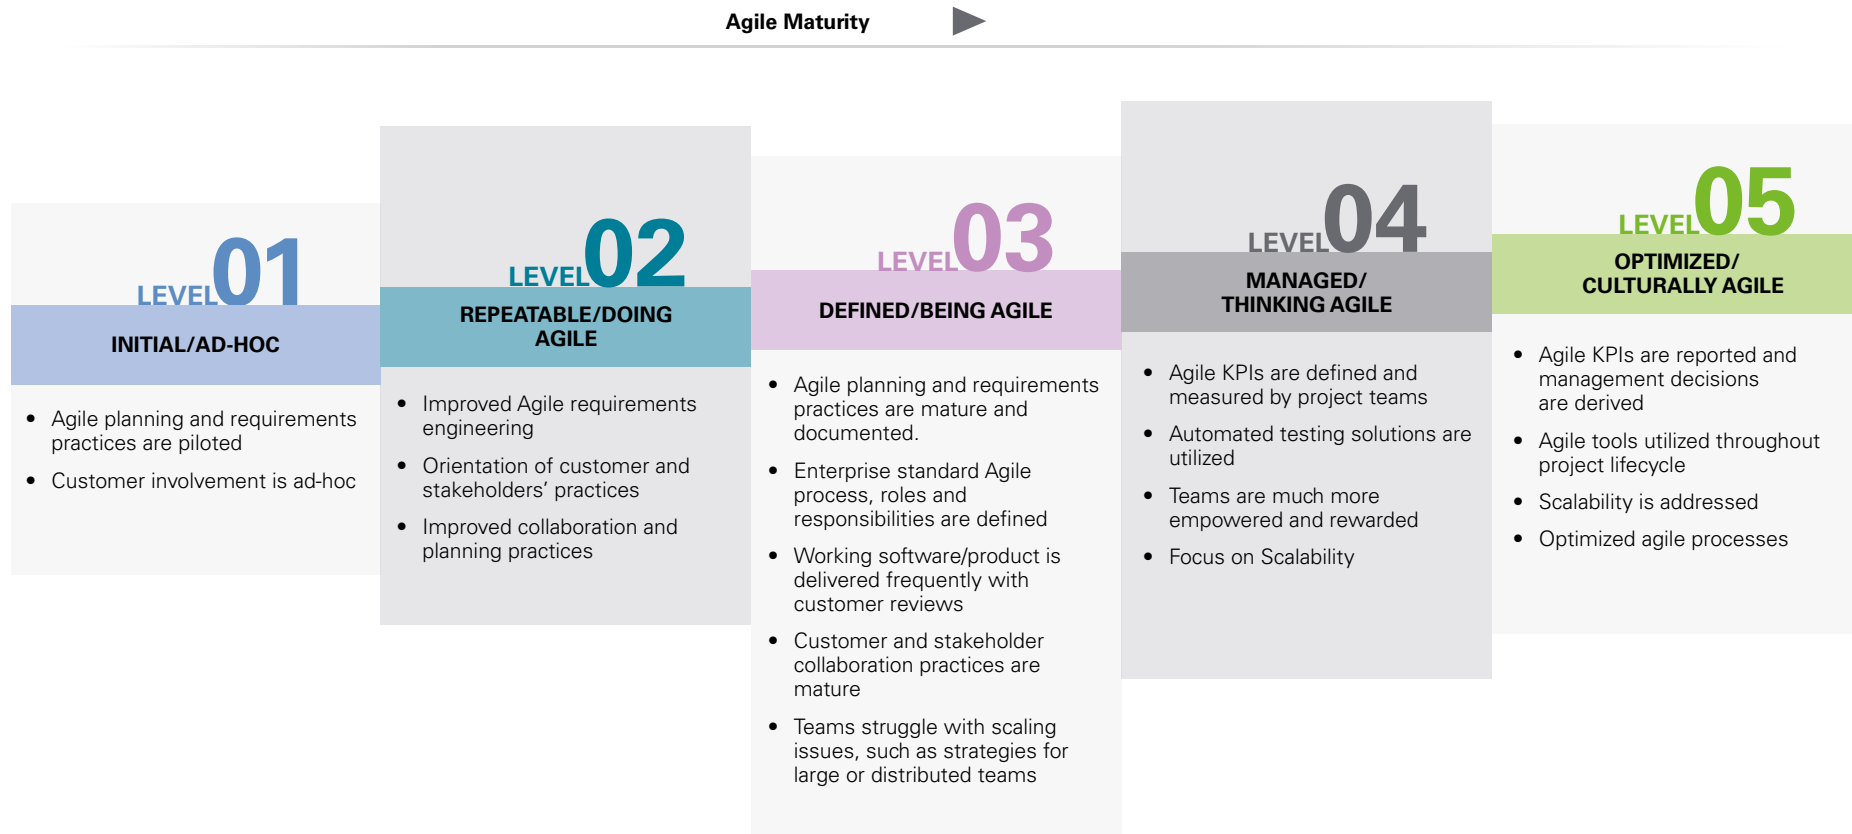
Agile Maturity

LEVEL 01
INITIAL/AD-HOC

- Agile planning and requirements practices are piloted
- Customer involvement is ad-hoc

LEVEL 02
REPEATABLE/DOING AGILE

- Improved Agile requirements engineering
- Orientation of customer and stakeholders' practices
- Improved collaboration and planning practices

LEVEL 03
DEFINED/BEING AGILE

- Agile planning and requirements practices are mature and documented.
- Enterprise standard Agile process, roles and responsibilities are defined
- Working software/product is delivered frequently with customer reviews
- Customer and stakeholder collaboration practices are mature
- Teams struggle with scaling issues, such as strategies for large or distributed teams

LEVEL 04
MANAGED/ THINKING AGILE

- Agile KPIs are defined and measured by project teams
- Automated testing solutions are utilized
- Teams are much more empowered and rewarded
- Focus on Scalability

LEVEL 05
OPTIMIZED/ CULTURALLY AGILE

- Agile KPIs are reported and management decisions are derived
- Agile tools utilized throughout project lifecycle
- Scalability is addressed
- Optimized agile processes